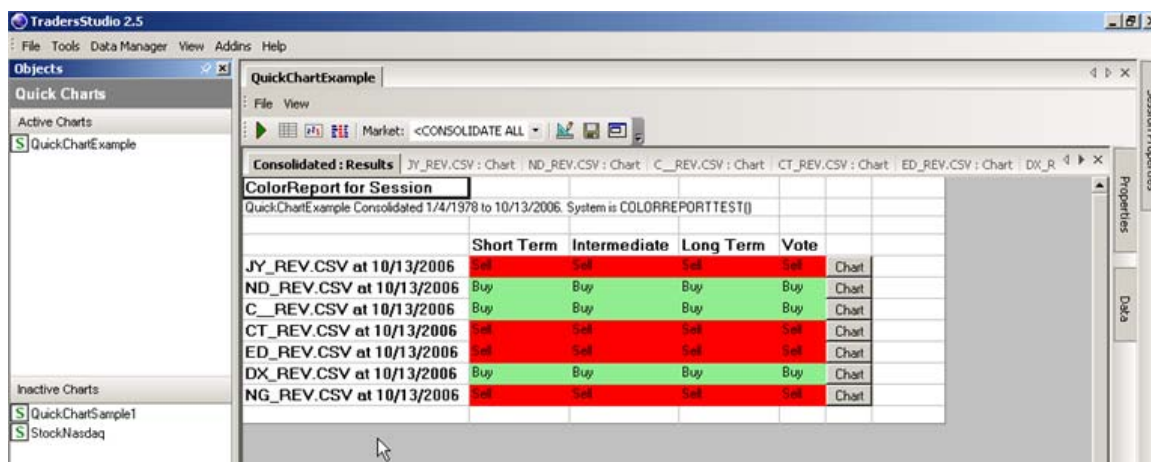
TradersStudio 2.5

File Tools Data Manager View Addins Help

Objects

Quick Charts

Active Charts

S QuickChartExample

Inactive Charts

S QuickChartSample1

S StockNasdaq

QuickChartExample

File View

Market: <CONSOLIDATE ALL

Consolidated : Results | JY_REV.CSV : Chart | ND_REV.CSV : Chart | C__REV.CSV : Chart | CT_REV.CSV : Chart | ED_REV.CSV : Chart | DX_R

ColorReport for Session

QuickChartExample Consolidated 1/4/1978 to 10/13/2006. System is COLORREPORTTEST()

| | Short Term | Intermediate | Long Term | Vote | |
|---|---|---|---|---|---|
| JY_REV.CSV at 10/13/2006 | Sell | Sell | Sell | Sell | Chart |
| ND_REV.CSV at 10/13/2006 | Buy | Buy | Buy | Buy | Chart |
| C__REV.CSV at 10/13/2006 | Buy | Buy | Buy | Buy | Chart |
| CT_REV.CSV at 10/13/2006 | Sell | Sell | Sell | Sell | Chart |
| ED_REV.CSV at 10/13/2006 | Sell | Sell | Sell | Sell | Chart |
| DX_REV.CSV at 10/13/2006 | Buy | Buy | Buy | Buy | Chart |
| NG_REV.CSV at 10/13/2006 | Sell | Sell | Sell | Sell | Chart |

Properties

Data

Session Properties